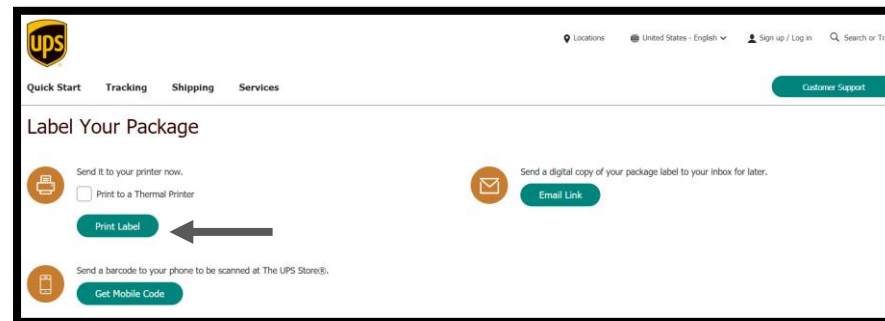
ups

Locations United States - English Sign up / Log in Search or Tr

Quick Start Tracking Shipping Services

Customer Support

Label Your Package

Send it to your printer now.

Print to a Thermal Printer

Print Label

Send a digital copy of your package label to your inbox for later.

Email Link

Send a barcode to your phone to be scanned at The UPS Store®.

Get Mobile Code